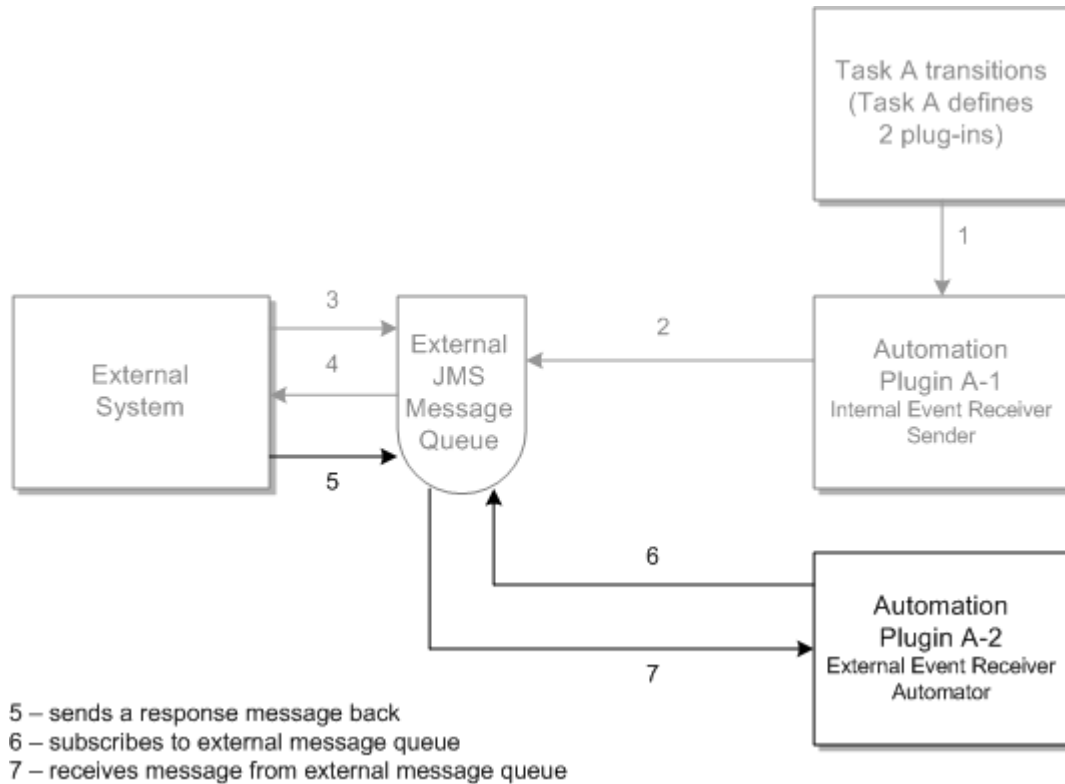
Task A transitions (Task A defines 2 plug-ins)

1

External System

3

4

5

External JMS Message Queue

2

Automation Plugin A-1
Internal Event Receiver Sender

6

7

Automation Plugin A-2
External Event Receiver Automator

5 – sends a response message back
6 – subscribes to external message queue
7 – receives message from external message queue